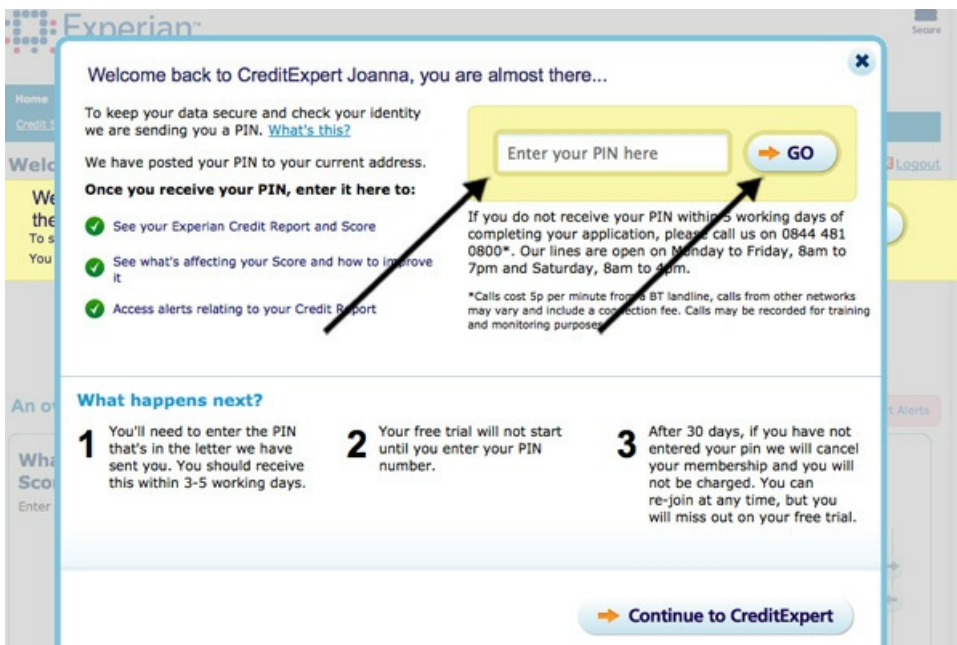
Experian

Secure

Home

Credit S

Welc

We the

To s

You

Logout

Welcome back to CreditExpert Joanna, you are almost there...

To keep your data secure and check your identity we are sending you a PIN. What's this?

We have posted your PIN to your current address.

Once you receive your PIN, enter it here to:

See your Experian Credit Report and Score

See what's affecting your Score and how to improve it

Access alerts relating to your Credit Report

Enter your PIN here

GO

If you do not receive your PIN within 5 working days of completing your application, please call us on 0844 481 0800*. Our lines are open on Monday to Friday, 8am to 7pm and Saturday, 8am to 4pm.

*Calls cost 5p per minute from a BT landline, calls from other networks may vary and include a connection fee. Calls may be recorded for training and monitoring purposes.

An ov

What happens next?

1 You'll need to enter the PIN that's in the letter we have sent you. You should receive this within 3-5 working days.

2 Your free trial will not start until you enter your PIN number.

3 After 30 days, if you have not entered your pin we will cancel your membership and you will not be charged. You can re-join at any time, but you will miss out on your free trial.

Wha Sco

Enter

t Alerts

Continue to CreditExpert